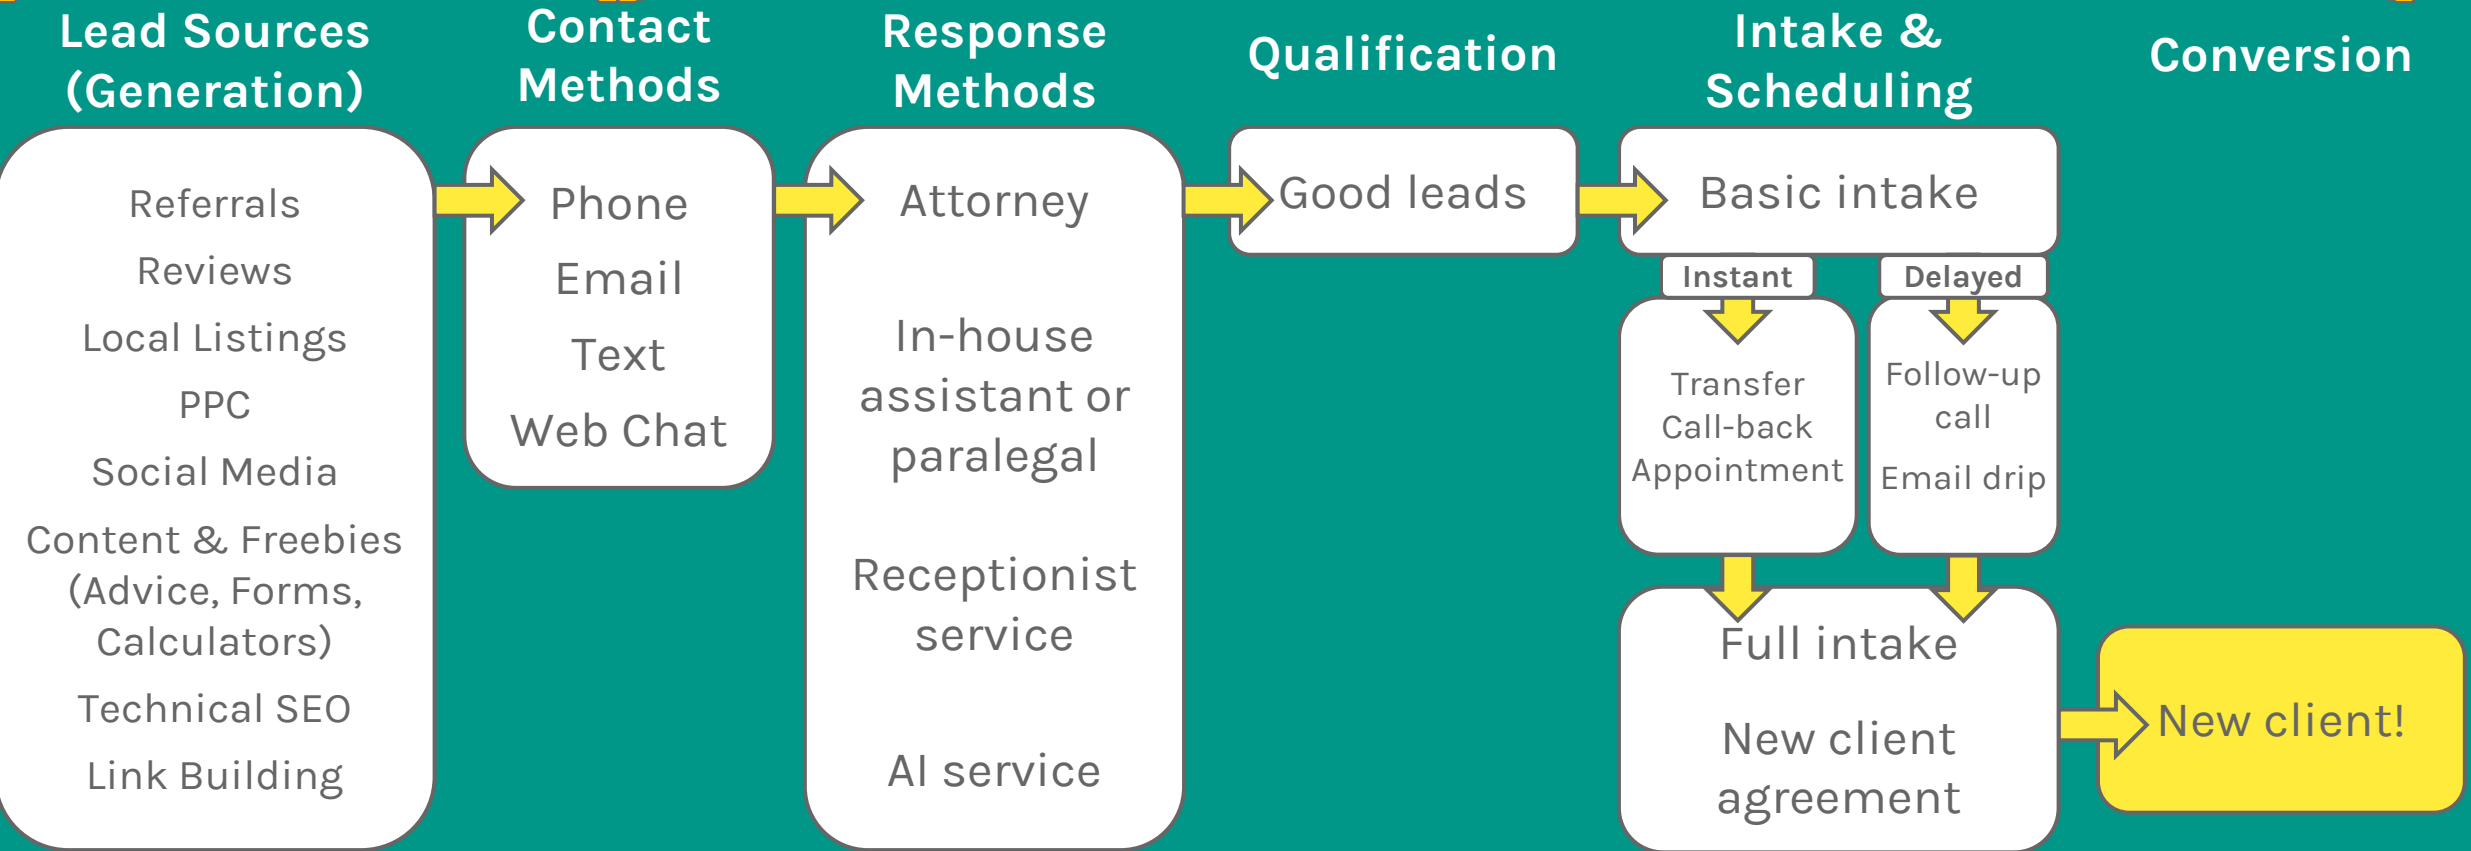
Lead Sources (Generation)

Referrals
Reviews
Local Listings
PPC
Social Media
Content & Freebies (Advice, Forms, Calculators)
Technical SEO
Link Building

Contact Methods

Phone
Email
Text
Web Chat

Response Methods

Attorney

In-house assistant or paralegal

Receptionist service

AI service

Qualification

Good leads

Intake & Scheduling

Basic intake

Instant

Transfer
Call-back
Appointment

Delayed

Follow-up call

Email drip

Full intake

New client agreement

Conversion

New client!